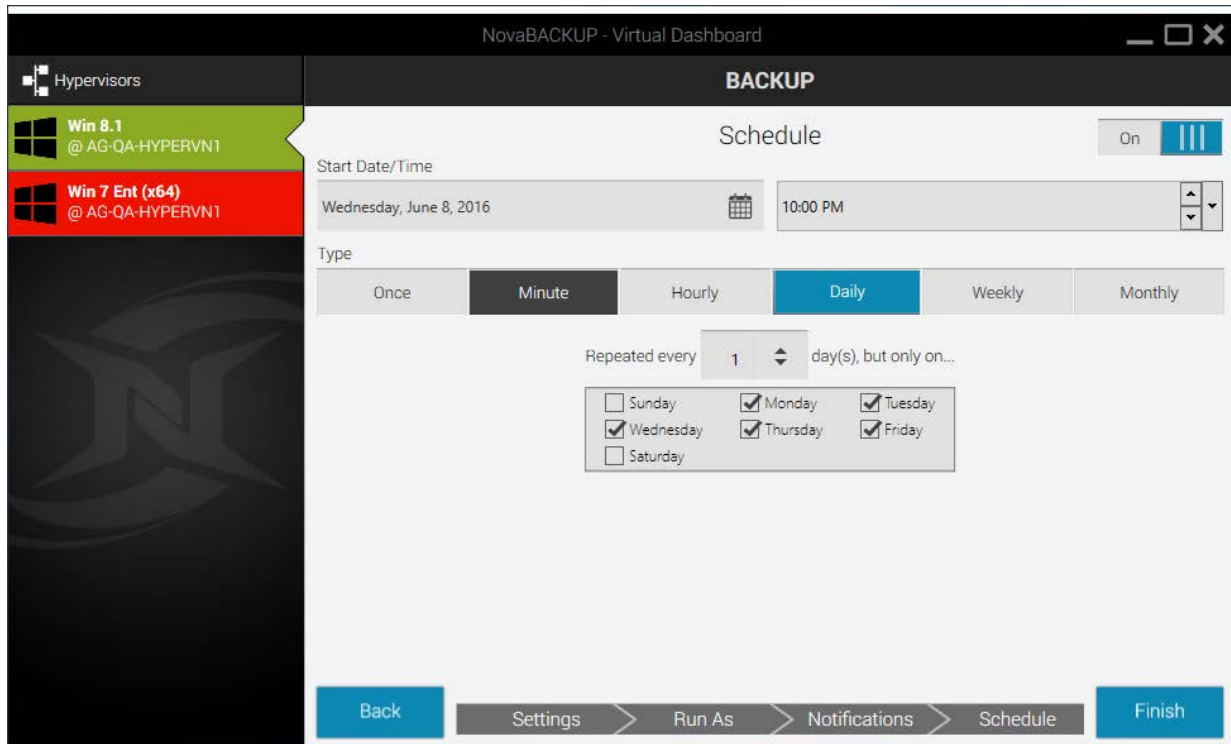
NovaBACKUP - Virtual Dashboard

Hypervisors

BACKUP

Win 8.1
@ AG-QA-HYPERVN1

Win 7 Ent (x64)
@ AG-QA-HYPERVN1

Schedule

On

Start Date/Time

Wednesday, June 8, 2016

10:00 PM

Type

| Once | Minute | Hourly | Daily | Weekly | Monthly |
|---|---|---|---|---|---|

Repeated every 1 day(s), but only on...

Sunday
Monday
Tuesday
Wednesday
Thursday
Friday
Saturday

Back

Settings

Run As

Notifications

Schedule

Finish